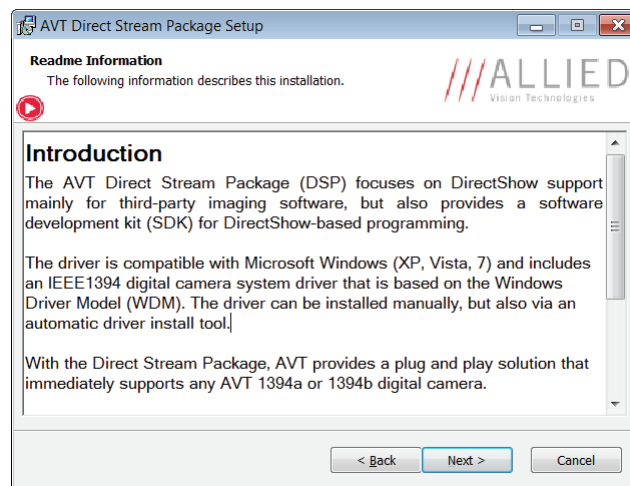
AVT Direct Stream Package Setup

Readme Information
The following information describes this installation.

ALLIED
Vision Technologies

Introduction
The AVT Direct Stream Package (DSP) focuses on DirectShow support mainly for third-party imaging software, but also provides a software development kit (SDK) for DirectShow-based programming.

The driver is compatible with Microsoft Windows (XP, Vista, 7) and includes an IEEE1394 digital camera system driver that is based on the Windows Driver Model (WDM). The driver can be installed manually, but also via an automatic driver install tool.

With the Direct Stream Package, AVT provides a plug and play solution that immediately supports any AVT 1394a or 1394b digital camera.

< Back
Next >
Cancel